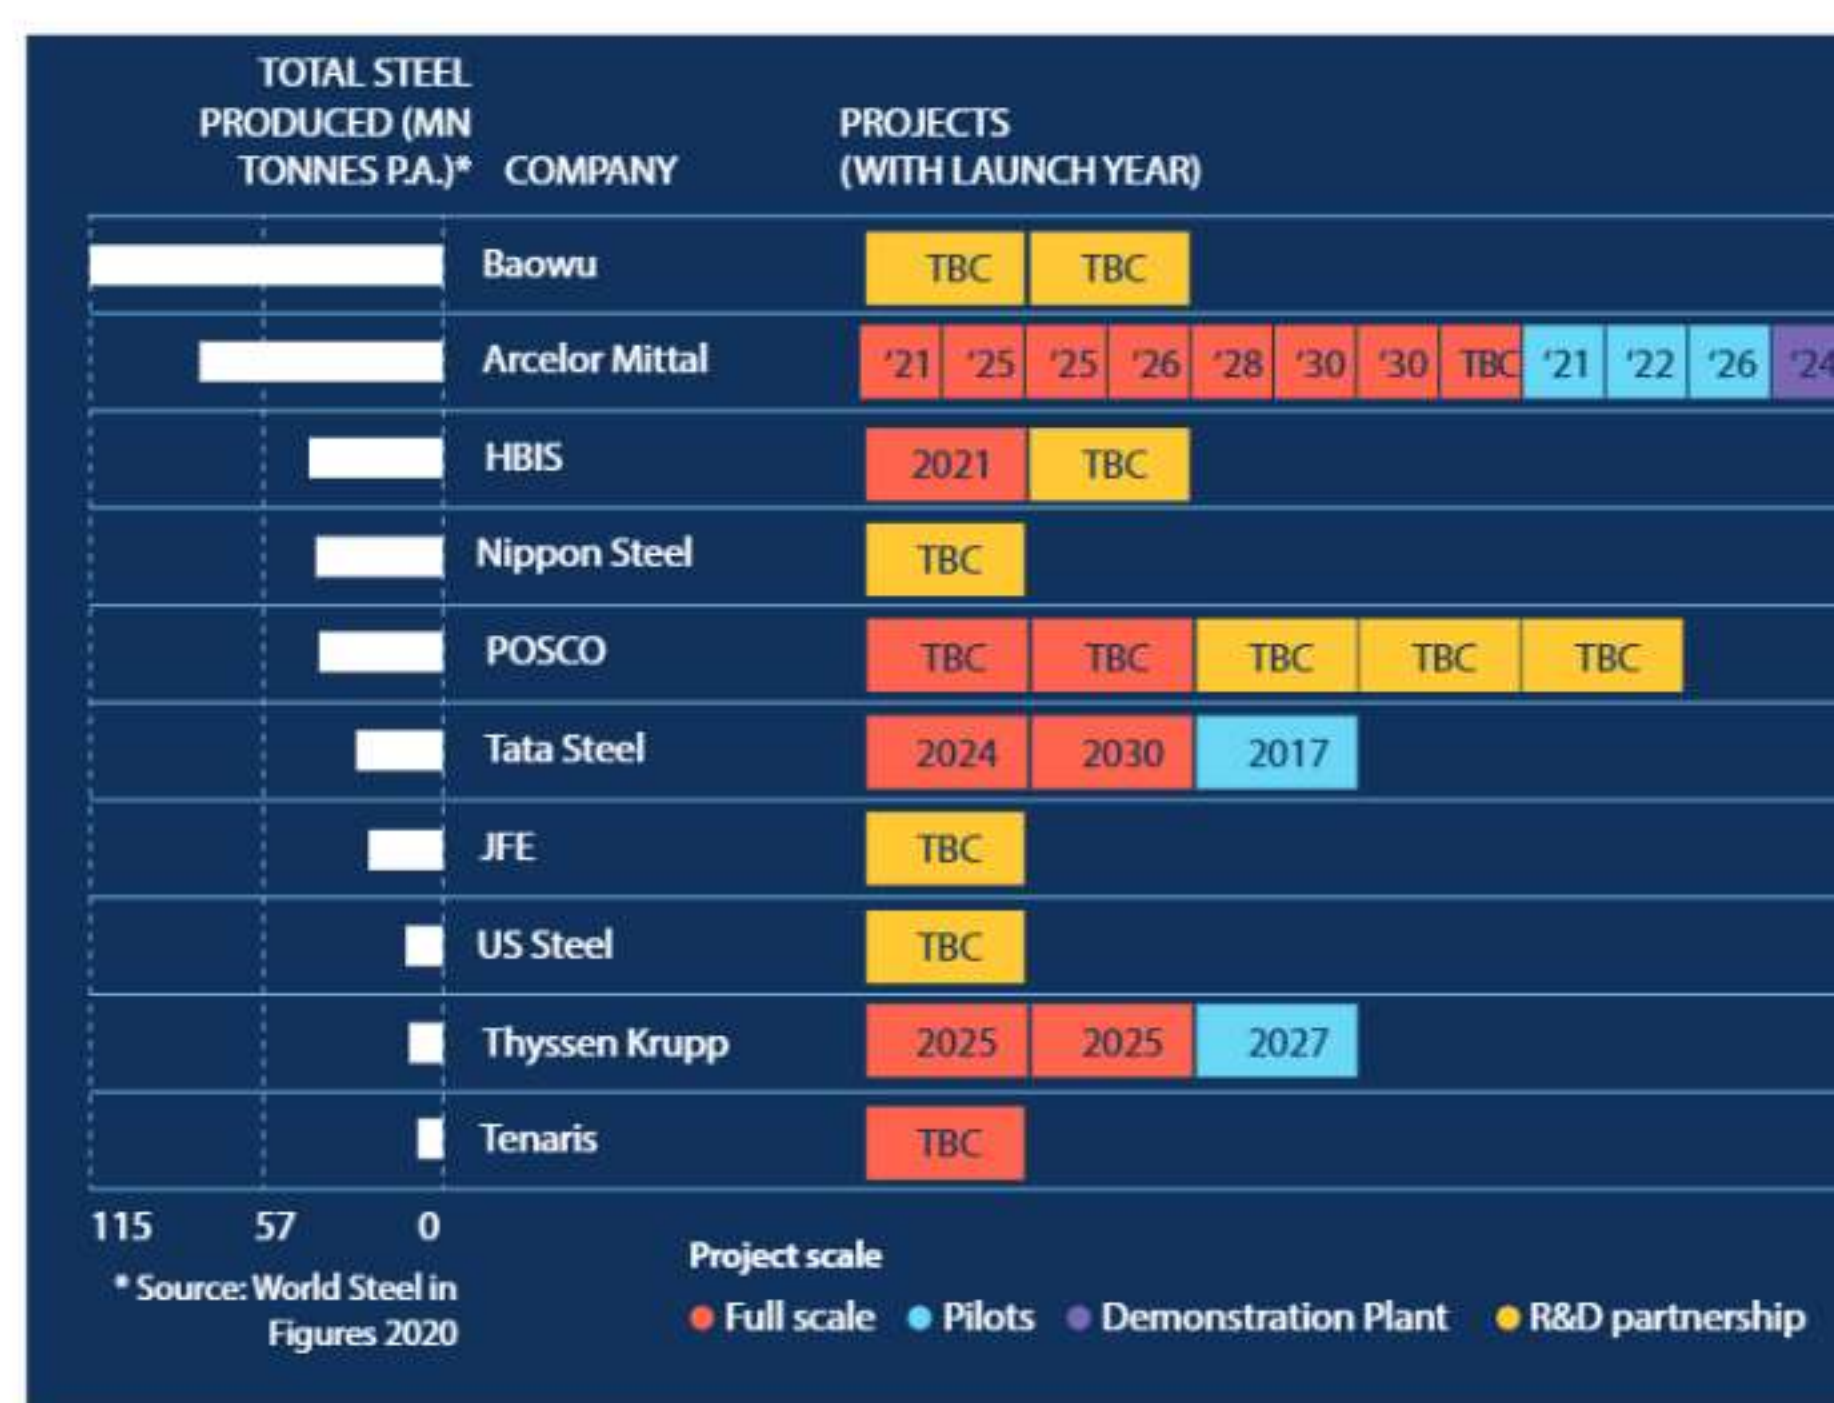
| TOTAL STEEL PRODUCED (MN TONNES P.A.)* | COMPANY | PROJECTS (WITH LAUNCH YEAR) |
|---|---|---|
| | Baowu | TBC, TBC |
| | Arcelor Mittal | '21, '25, '25, '26, '28, '30, '30, TBC, '21, '22, '26, '24 |
| | HBIS | 2021, TBC |
| | Nippon Steel | TBC |
| | POSCO | TBC, TBC, TBC, TBC, TBC |
| | Tata Steel | 2024, 2030, 2017 |
| | JFE | TBC |
| | US Steel | TBC |
| | Thyssen Krupp | 2025, 2025, 2027 |
| | Tenaris | TBC |

115 57 0

* Source: World Steel in Figures 2020

Project scale
● Full scale ● Pilots ● Demonstration Plant ● R&D partnership